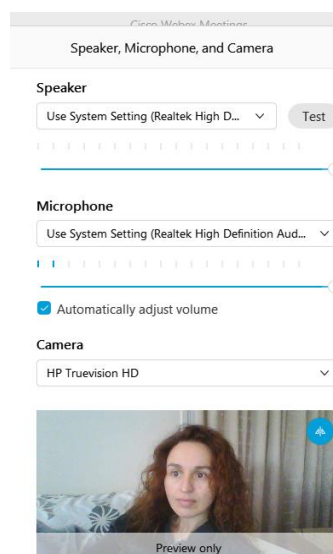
Cisco Webex Meetings

Speaker, Microphone, and Camera

Speaker

Use System Setting (Realtek High D...

Test

Microphone

Use System Setting (Realtek High Definition Aud...

Automatically adjust volume

Camera

HP Truevision HD

Preview only